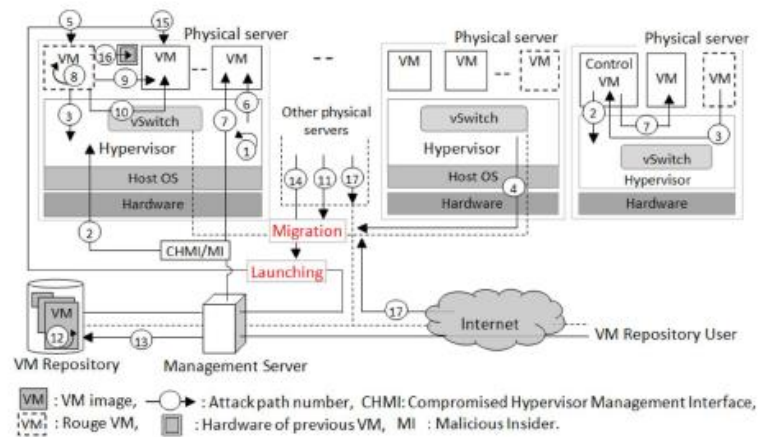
5
15
Physical server
VM
16
VM
VM
8
9
10
3
vSwitch
6
7
1
Hypervisor
Host OS
Hardware
2
CHMI/MI
Other physical servers
14
11
17
Migration
Launching
Physical server
VM
VM
VM
vSwitch
Hypervisor
Host OS
4
Hardware
Physical server
Control VM
VM
VM
2
7
3
vSwitch
Hypervisor
Hardware
VM
VM
12
13
VM Repository
Management Server
17
Internet
VM Repository User

VM : VM image, ○ : Attack path number, CHMI: Compromised Hypervisor Management Interface,
VM : Rouge VM, ▣ : Hardware of previous VM, MI : Malicious Insider.